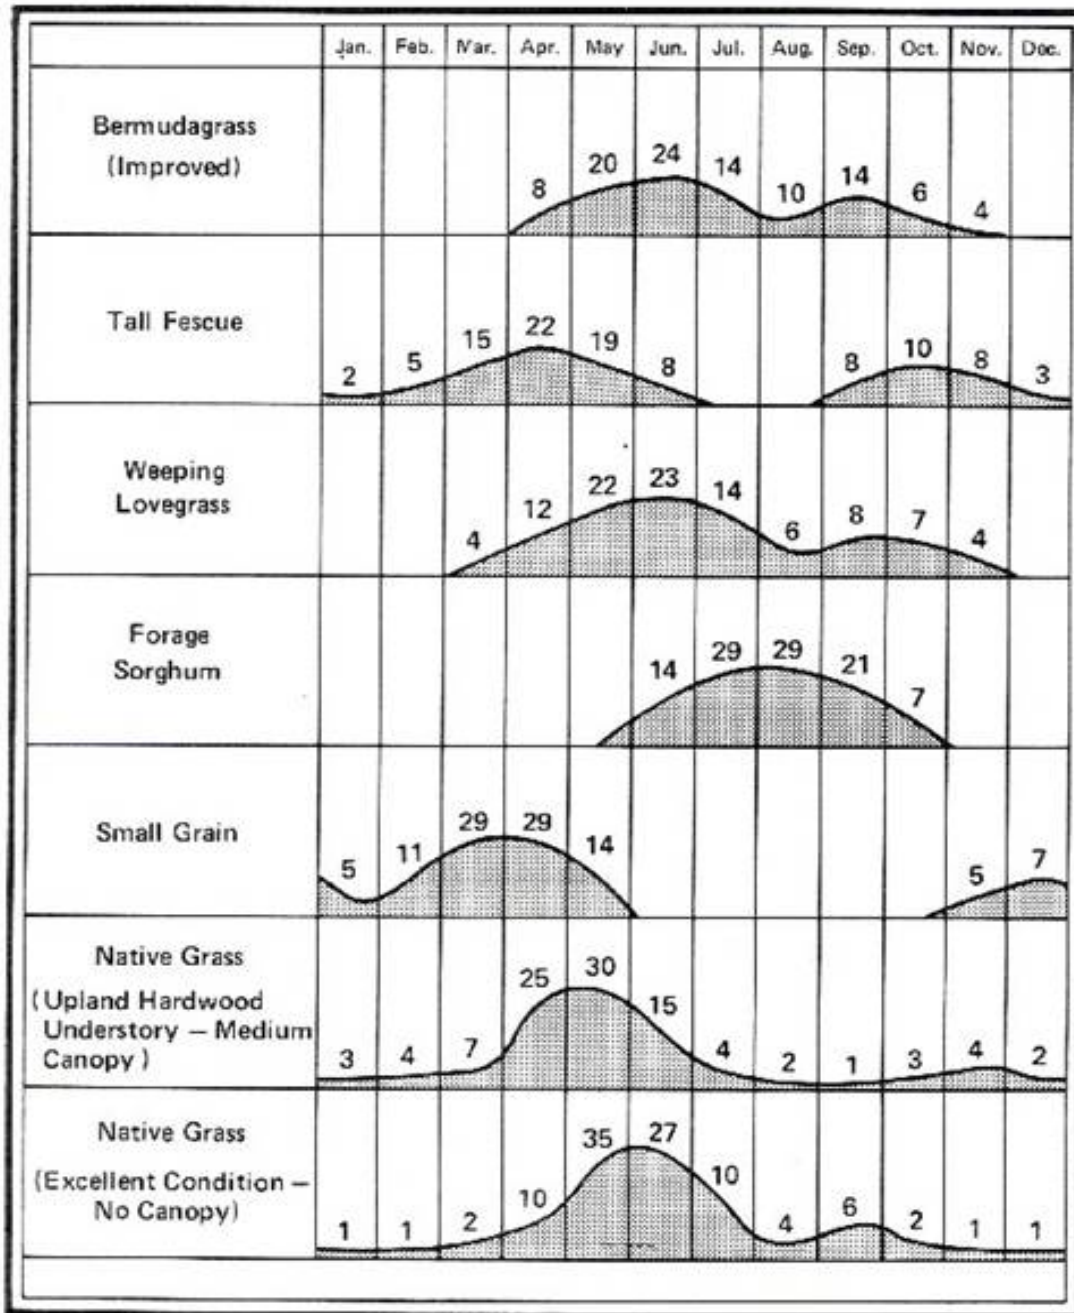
| | Jan. | Feb. | Mar. | Apr. | May | Jun. | Jul. | Aug. | Sep. | Oct. | Nov. | Dec. |
|---|---|---|---|---|---|---|---|---|---|---|---|---|
| Bermudagrass (Improved) | | | | 8 | 20 | 24 | 14 | 10 | 14 | 6 | 4 | |
| Tall Fescue | 2 | 5 | 15 | 22 | 19 | 8 | | | 8 | 10 | 8 | 3 |
| Weeping Lovegrass | | | 4 | 12 | 22 | 23 | 14 | 6 | 8 | 7 | 4 | |
| Forage Sorghum | | | | | | 14 | 29 | 29 | 21 | 7 | | |
| Small Grain | 5 | 11 | 29 | 29 | 14 | | | | | | 5 | 7 |
| Native Grass (Upland Hardwood Understory – Medium Canopy) | 3 | 4 | 7 | 25 | 30 | 15 | 4 | 2 | 1 | 3 | 4 | 2 |
| Native Grass (Excellent Condition – No Canopy) | 1 | 1 | 2 | 10 | 35 | 27 | 10 | 4 | 6 | 2 | 1 | 1 |